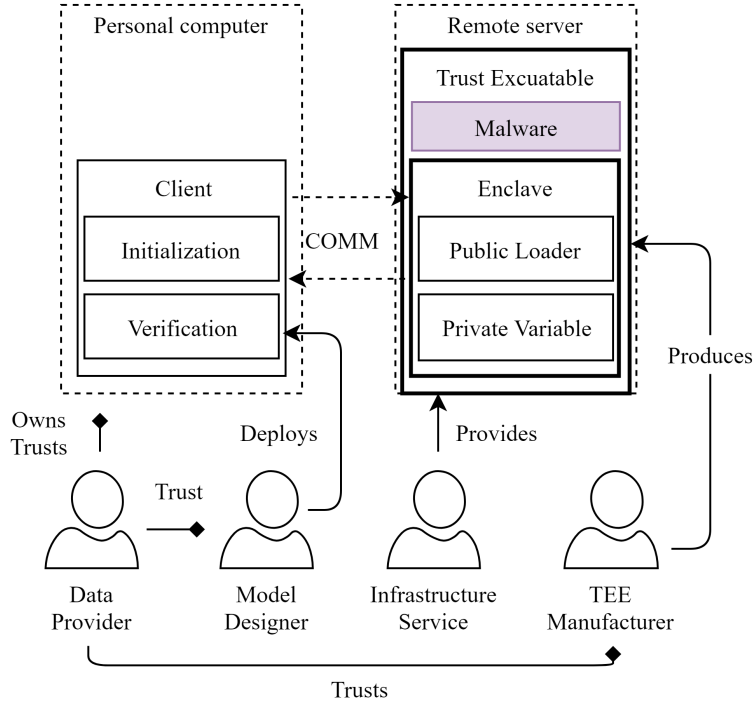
Personal computer

Client

Initialization

Verification

Remote server

Trust Excuatable

Malware

Enclave

Public Loader

Private Variable

COMM

Owns Trusts

Deploys

Provides

Produces

Trust

Data Provider

Model Designer

Infrastructure Service

TEE Manufacturer

Trusts